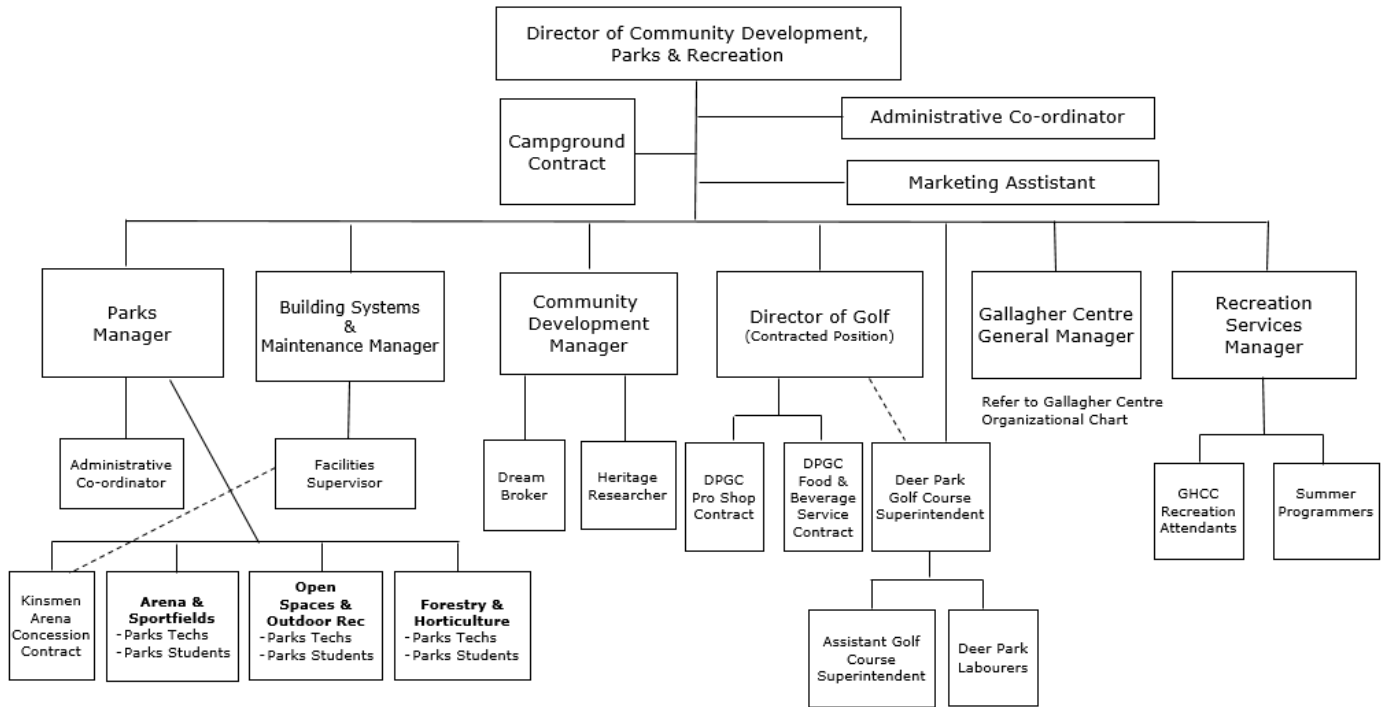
Director of Community Development, Parks & Recreation

Campground Contract

Administrative Co-ordinator

Marketing Asstistant

Parks Manager

Building Systems & Maintenance Manager

Community Development Manager

Director of Golf
(Contracted Position)

Gallagher Centre General Manager

Refer to Gallagher Centre Organizational Chart

Recreation Services Manager

Administrative Co-ordinator

Facilities Supervisor

Dream Broker

Heritage Researcher

DPGC Pro Shop Contract

DPGC Food & Beverage Service Contract

Deer Park Golf Course Superintendent

GHCC Recreation Attendants

Summer Programmers

Kinsmen Arena Concession Contract

**Arena & Sportfields**
- Parks Techs
- Parks Students

**Open Spaces & Outdoor Rec**
- Parks Techs
- Parks Students

**Forestry & Horticulture**
- Parks Techs
- Parks Students

Assistant Golf Course Superintendent

Deer Park Labourers